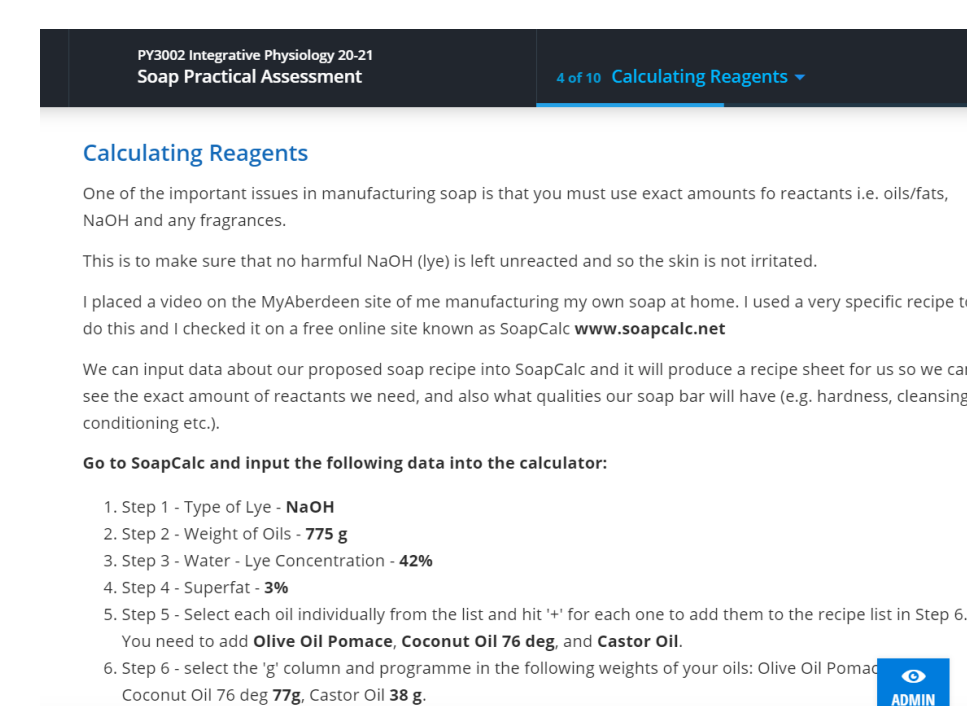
PY3002 Integrative Physiology 20-21
Soap Practical Assessment

4 of 10 Calculating Reagents

Calculating Reagents

One of the important issues in manufacturing soap is that you must use exact amounts fo reactants i.e. oils/fats, NaOH and any fragrances.

This is to make sure that no harmful NaOH (lye) is left unreacted and so the skin is not irritated.

I placed a video on the MyAberdeen site of me manufacturing my own soap at home. I used a very specific recipe t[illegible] do this and I checked it on a free online site known as SoapCalc **www.soapcalc.net**

We can input data about our proposed soap recipe into SoapCalc and it will produce a recipe sheet for us so we ca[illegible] see the exact amount of reactants we need, and also what qualities our soap bar will have (e.g. hardness, cleansing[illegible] conditioning etc.).

**Go to SoapCalc and input the following data into the calculator:**

1. Step 1 - Type of Lye - **NaOH**
2. Step 2 - Weight of Oils - **775 g**
3. Step 3 - Water - Lye Concentration - **42%**
4. Step 4 - Superfat - **3%**
5. Step 5 - Select each oil individually from the list and hit '+' for each one to add them to the recipe list in Step 6. You need to add **Olive Oil Pomace**, **Coconut Oil 76 deg**, and **Castor Oil**.
6. Step 6 - select the 'g' column and programme in the following weights of your oils: Olive Oil Pomac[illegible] Coconut Oil 76 deg **77g**, Castor Oil **38 g**.

ADMIN